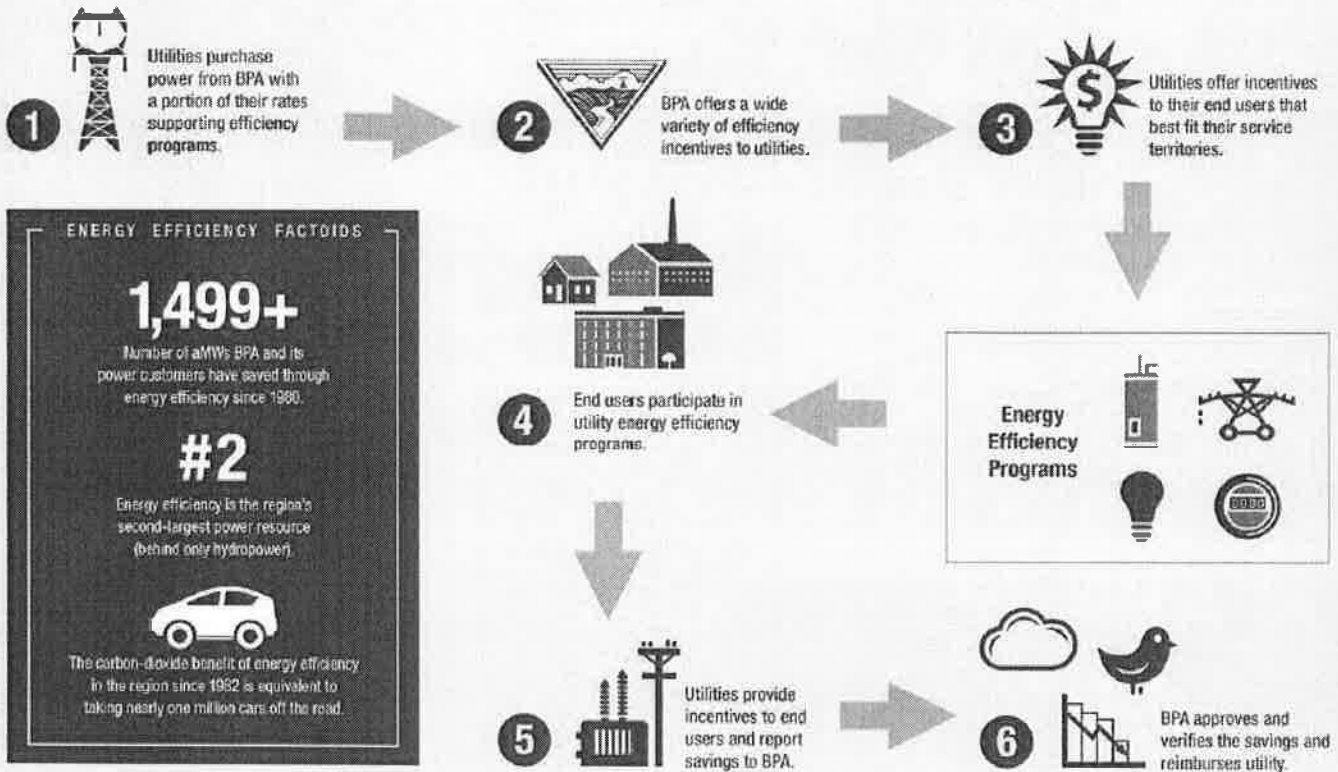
1 Utilities purchase power from BPA with a portion of their rates supporting efficiency programs.

2 BPA offers a wide variety of efficiency incentives to utilities.

3 Utilities offer incentives to their end users that best fit their service territories.

ENERGY EFFICIENCY FACTOIDS

1,499+

Number of aMWs BPA and its power customers have saved through energy efficiency since 1980.

#2

Energy efficiency is the region's second-largest power resource (behind only hydropower).

The carbon-dioxide benefit of energy efficiency in the region since 1982 is equivalent to taking nearly one million cars off the road.

Energy Efficiency Programs

4 End users participate in utility energy efficiency programs.

5 Utilities provide incentives to end users and report savings to BPA.

6 BPA approves and verifies the savings and reimburses utility.